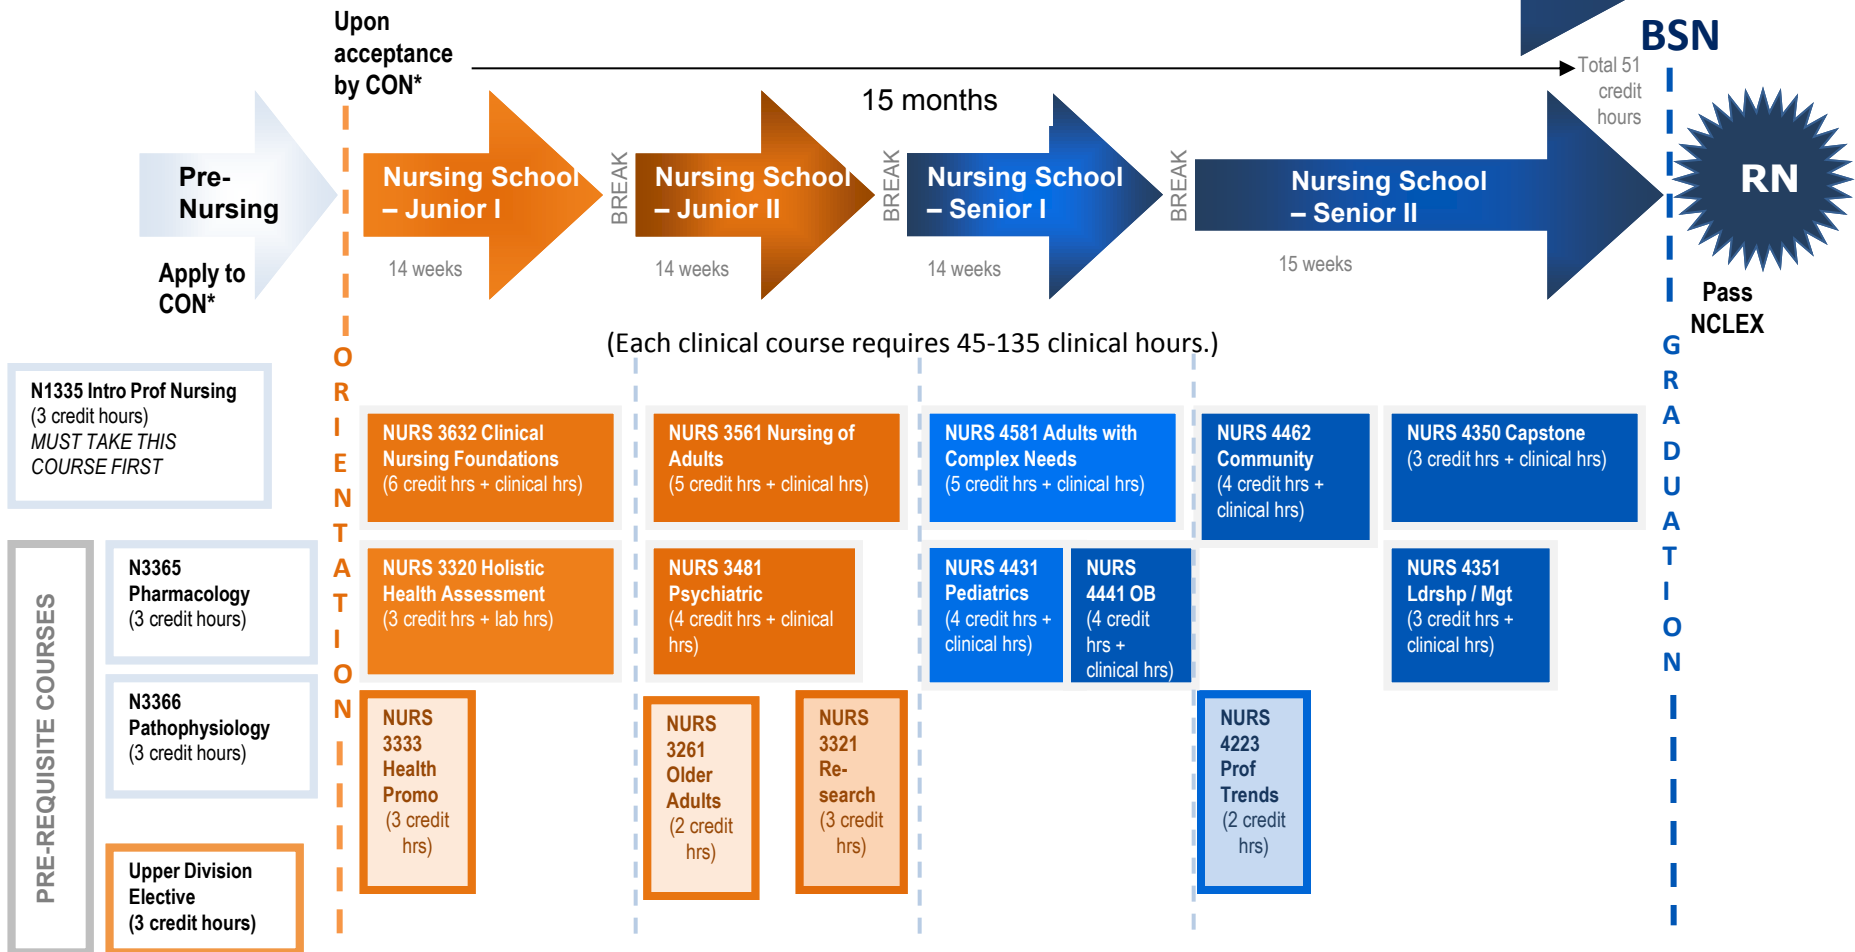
Upon acceptance by CON*

BSN

Total 51 credit hours

15 months

Pre-Nursing

Apply to CON*

Nursing School – Junior I
14 weeks

BREAK

Nursing School – Junior II
14 weeks

BREAK

Nursing School – Senior I
14 weeks

BREAK

Nursing School – Senior II
15 weeks

RN

Pass NCLEX

ORIENTATION

GRADUATION

(Each clinical course requires 45-135 clinical hours.)

N1335 Intro Prof Nursing
(3 credit hours)
MUST TAKE THIS COURSE FIRST

PRE-REQUISITE COURSES

N3365 Pharmacology
(3 credit hours)

N3366 Pathophysiology
(3 credit hours)

Upper Division Elective
(3 credit hours)

NURS 3632 Clinical Nursing Foundations
(6 credit hrs + clinical hrs)

NURS 3320 Holistic Health Assessment
(3 credit hrs + lab hrs)

NURS 3333 Health Promo
(3 credit hrs)

NURS 3561 Nursing of Adults
(5 credit hrs + clinical hrs)

NURS 3481 Psychiatric
(4 credit hrs + clinical hrs)

NURS 3261 Older Adults
(2 credit hrs)

NURS 3321 Re-search
(3 credit hrs)

NURS 4581 Adults with Complex Needs
(5 credit hrs + clinical hrs)

NURS 4431 Pediatrics
(4 credit hrs + clinical hrs)

NURS 4441 OB
(4 credit hrs + clinical hrs)

NURS 4462 Community
(4 credit hrs + clinical hrs)

NURS 4223 Prof Trends
(2 credit hrs)

NURS 4350 Capstone
(3 credit hrs + clinical hrs)

NURS 4351 Ldrshp / Mgt
(3 credit hrs + clinical hrs)